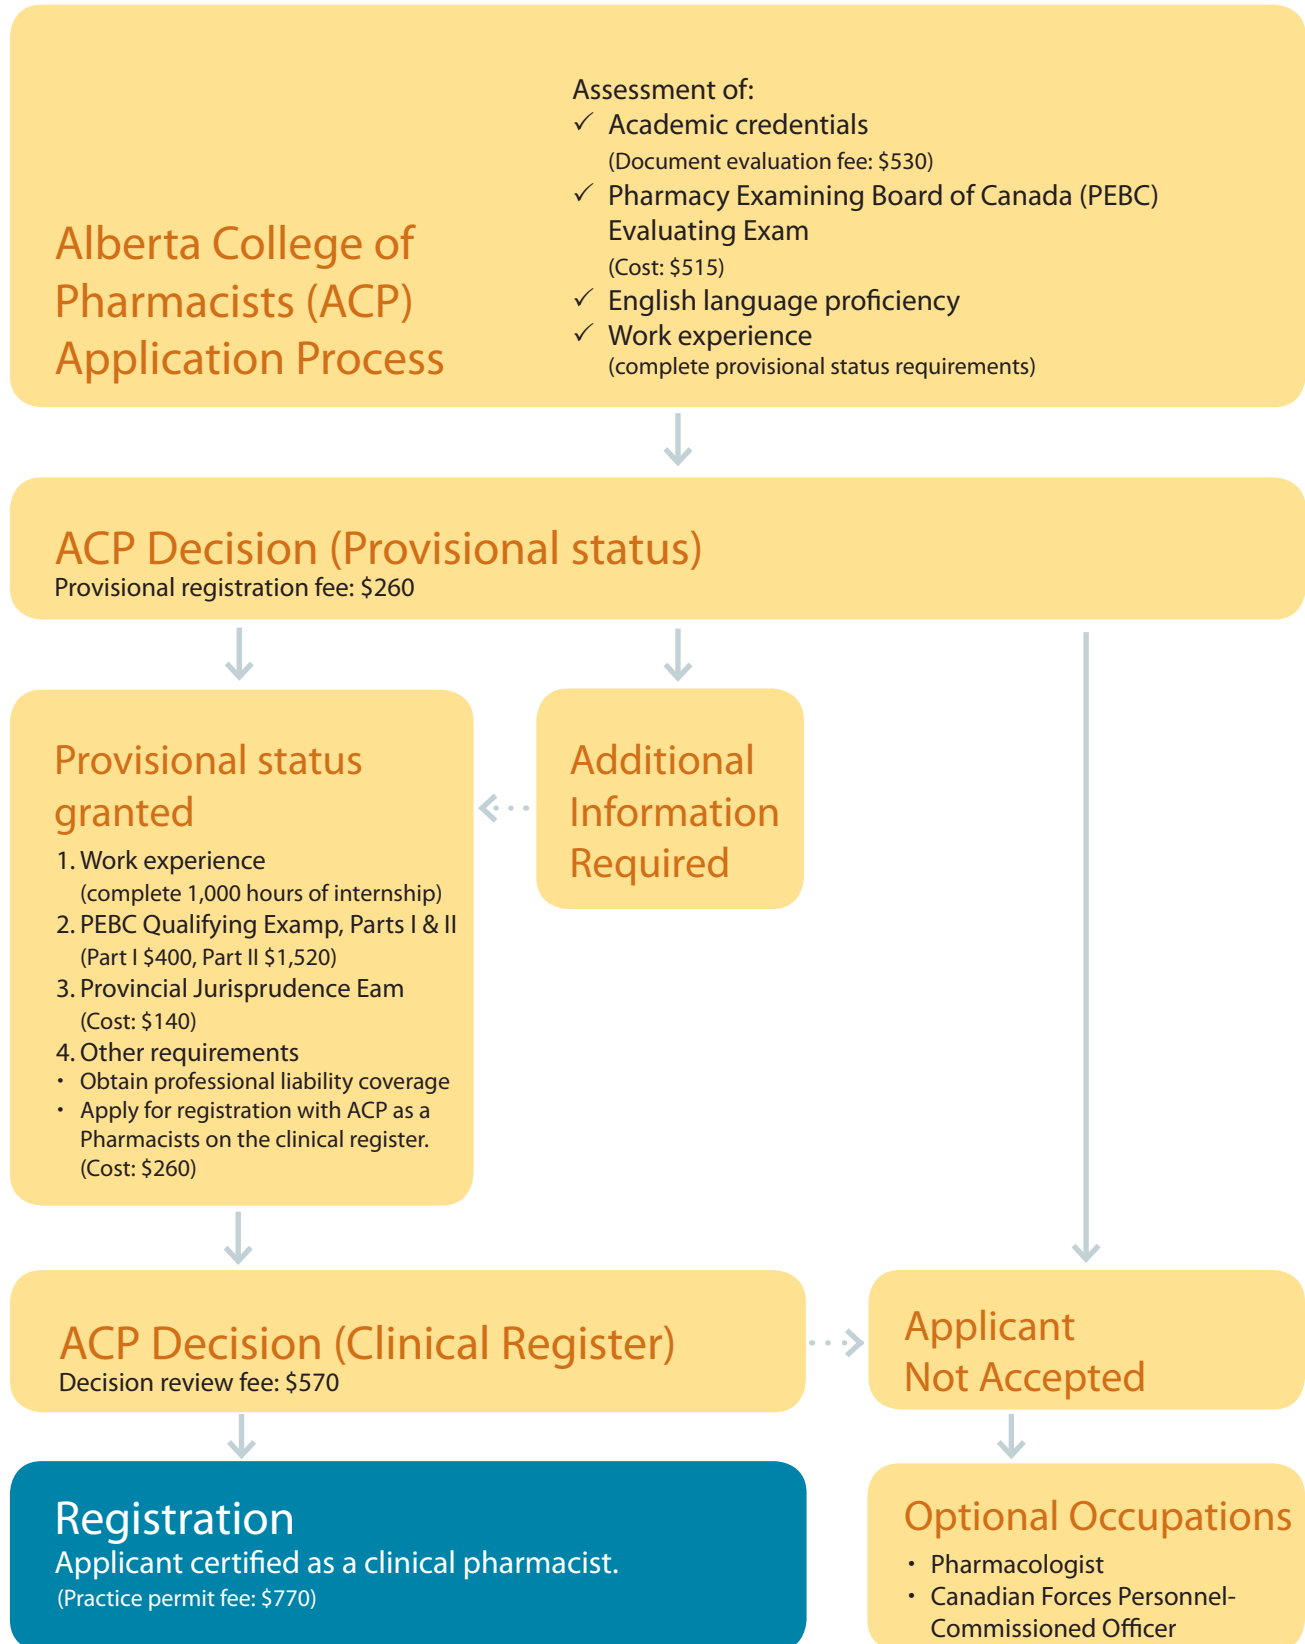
Alberta College of Pharmacists (ACP) Application Process

Assessment of:
✓ Academic credentials
(Document evaluation fee: $530)
✓ Pharmacy Examining Board of Canada (PEBC) Evaluating Exam
(Cost: $515)
✓ English language proficiency
✓ Work experience
(complete provisional status requirements)

ACP Decision (Provisional status)
Provisional registration fee: $260

Provisional status granted
1. Work experience
(complete 1,000 hours of internship)
2. PEBC Qualifying Examp, Parts I & II
(Part I $400, Part II $1,520)
3. Provincial Jurisprudence Eam
(Cost: $140)
4. Other requirements
• Obtain professional liability coverage
• Apply for registration with ACP as a Pharmacists on the clinical register.
(Cost: $260)

Additional Information Required

ACP Decision (Clinical Register)
Decision review fee: $570

Applicant Not Accepted

Registration
Applicant certified as a clinical pharmacist.
(Practice permit fee: $770)

Optional Occupations
• Pharmacologist
• Canadian Forces Personnel-Commissioned Officer